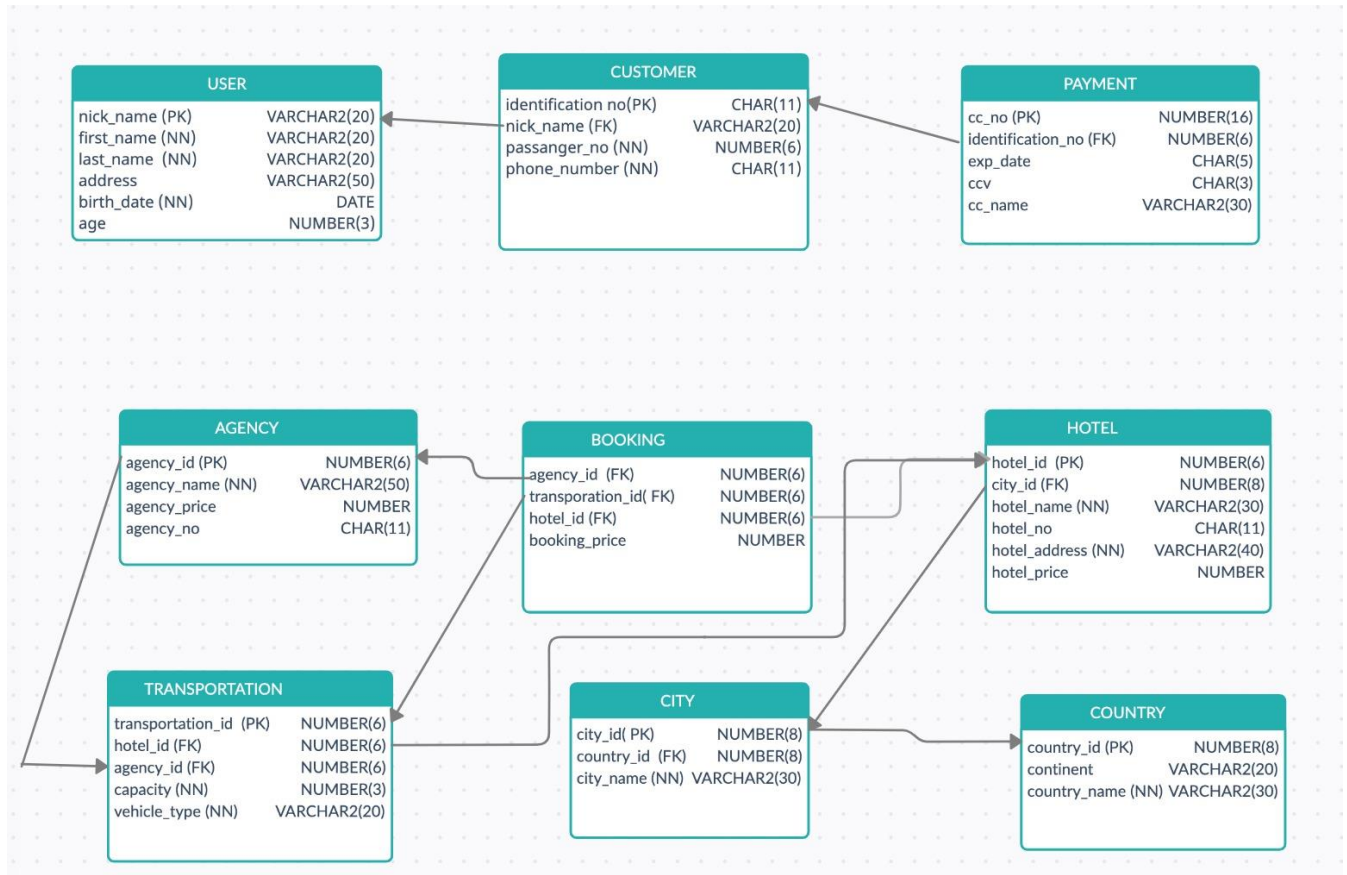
USER

| nick_name (PK) | VARCHAR2(20) |
|---|---|
| first_name (NN) | VARCHAR2(20) |
| last_name (NN) | VARCHAR2(20) |
| address | VARCHAR2(50) |
| birth_date (NN) | DATE |
| age | NUMBER(3) |

CUSTOMER

| identification no(PK) | CHAR(11) |
|---|---|
| nick_name (FK) | VARCHAR2(20) |
| passanger_no (NN) | NUMBER(6) |
| phone_number (NN) | CHAR(11) |

PAYMENT

| cc_no (PK) | NUMBER(16) |
|---|---|
| identification_no (FK) | NUMBER(6) |
| exp_date | CHAR(5) |
| ccv | CHAR(3) |
| cc_name | VARCHAR2(30) |

AGENCY

| agency_id (PK) | NUMBER(6) |
|---|---|
| agency_name (NN) | VARCHAR2(50) |
| agency_price | NUMBER |
| agency_no | CHAR(11) |

BOOKING

| agency_id (FK) | NUMBER(6) |
|---|---|
| transporation_id( FK) | NUMBER(6) |
| hotel_id (FK) | NUMBER(6) |
| booking_price | NUMBER |

HOTEL

| hotel_id (PK) | NUMBER(6) |
|---|---|
| city_id (FK) | NUMBER(8) |
| hotel_name (NN) | VARCHAR2(30) |
| hotel_no | CHAR(11) |
| hotel_address (NN) | VARCHAR2(40) |
| hotel_price | NUMBER |

TRANSPORTATION

| transportation_id (PK) | NUMBER(6) |
|---|---|
| hotel_id (FK) | NUMBER(6) |
| agency_id (FK) | NUMBER(6) |
| capacity (NN) | NUMBER(3) |
| vehicle_type (NN) | VARCHAR2(20) |

CITY

| city_id( PK) | NUMBER(8) |
|---|---|
| country_id (FK) | NUMBER(8) |
| city_name (NN) | VARCHAR2(30) |

COUNTRY

| country_id (PK) | NUMBER(8) |
|---|---|
| continent | VARCHAR2(20) |
| country_name (NN) | VARCHAR2(30) |